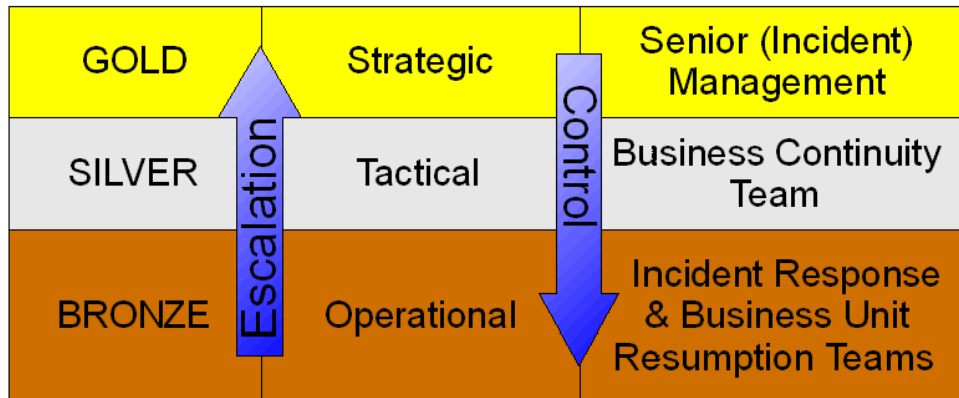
| GOLD | Strategic | Senior (Incident) Management |
|---|---|---|
| SILVER | Tactical | Business Continuity Team |
| BRONZE | Operational | Incident Response & Business Unit Resumption Teams |

Escalation

Control